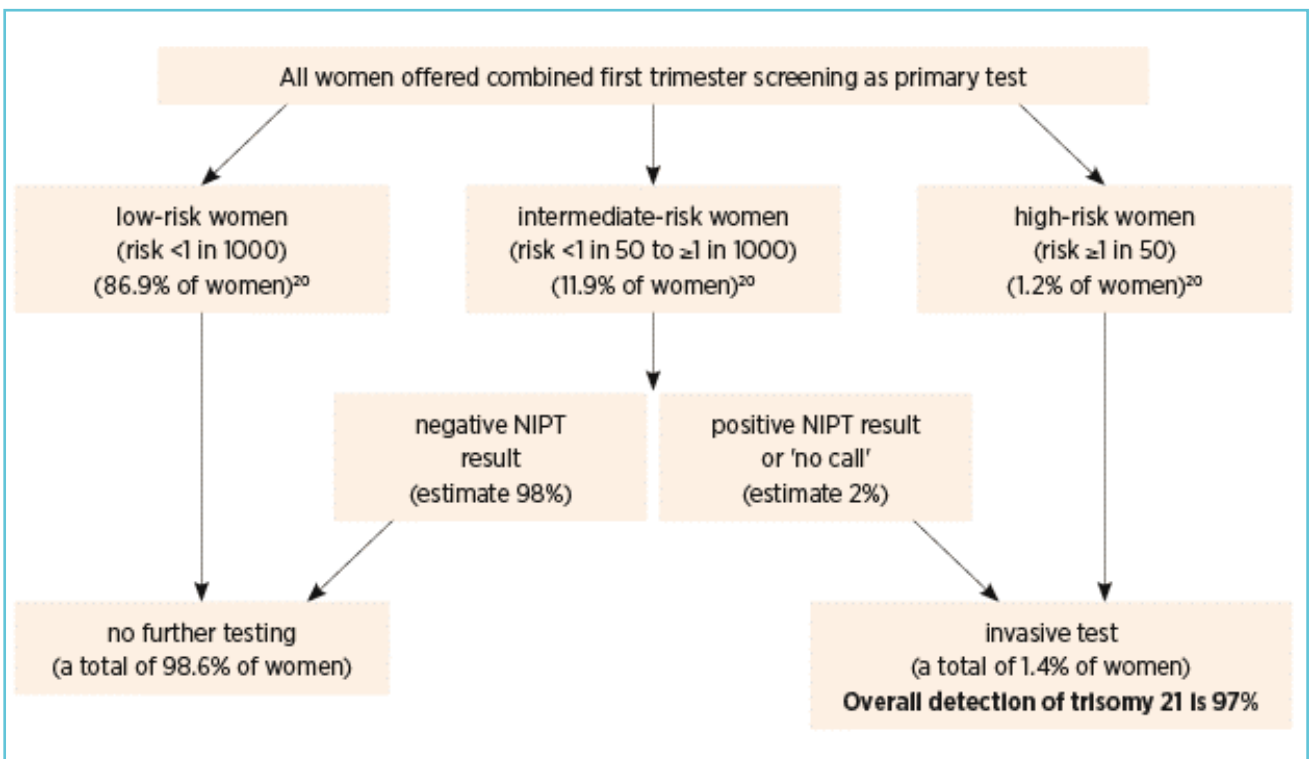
All women offered combined first trimester screening as primary test

low-risk women
(risk <1 in 1000)
(86.9% of women)$^{20}$

intermediate-risk women
(risk <1 in 50 to ≥1 in 1000)
(11.9% of women)$^{20}$

high-risk women
(risk ≥1 in 50)
(1.2% of women)$^{20}$

negative NIPT result
(estimate 98%)

positive NIPT result or 'no call'
(estimate 2%)

no further testing
(a total of 98.6% of women)

invasive test
(a total of 1.4% of women)
**Overall detection of trisomy 21 is 97%**